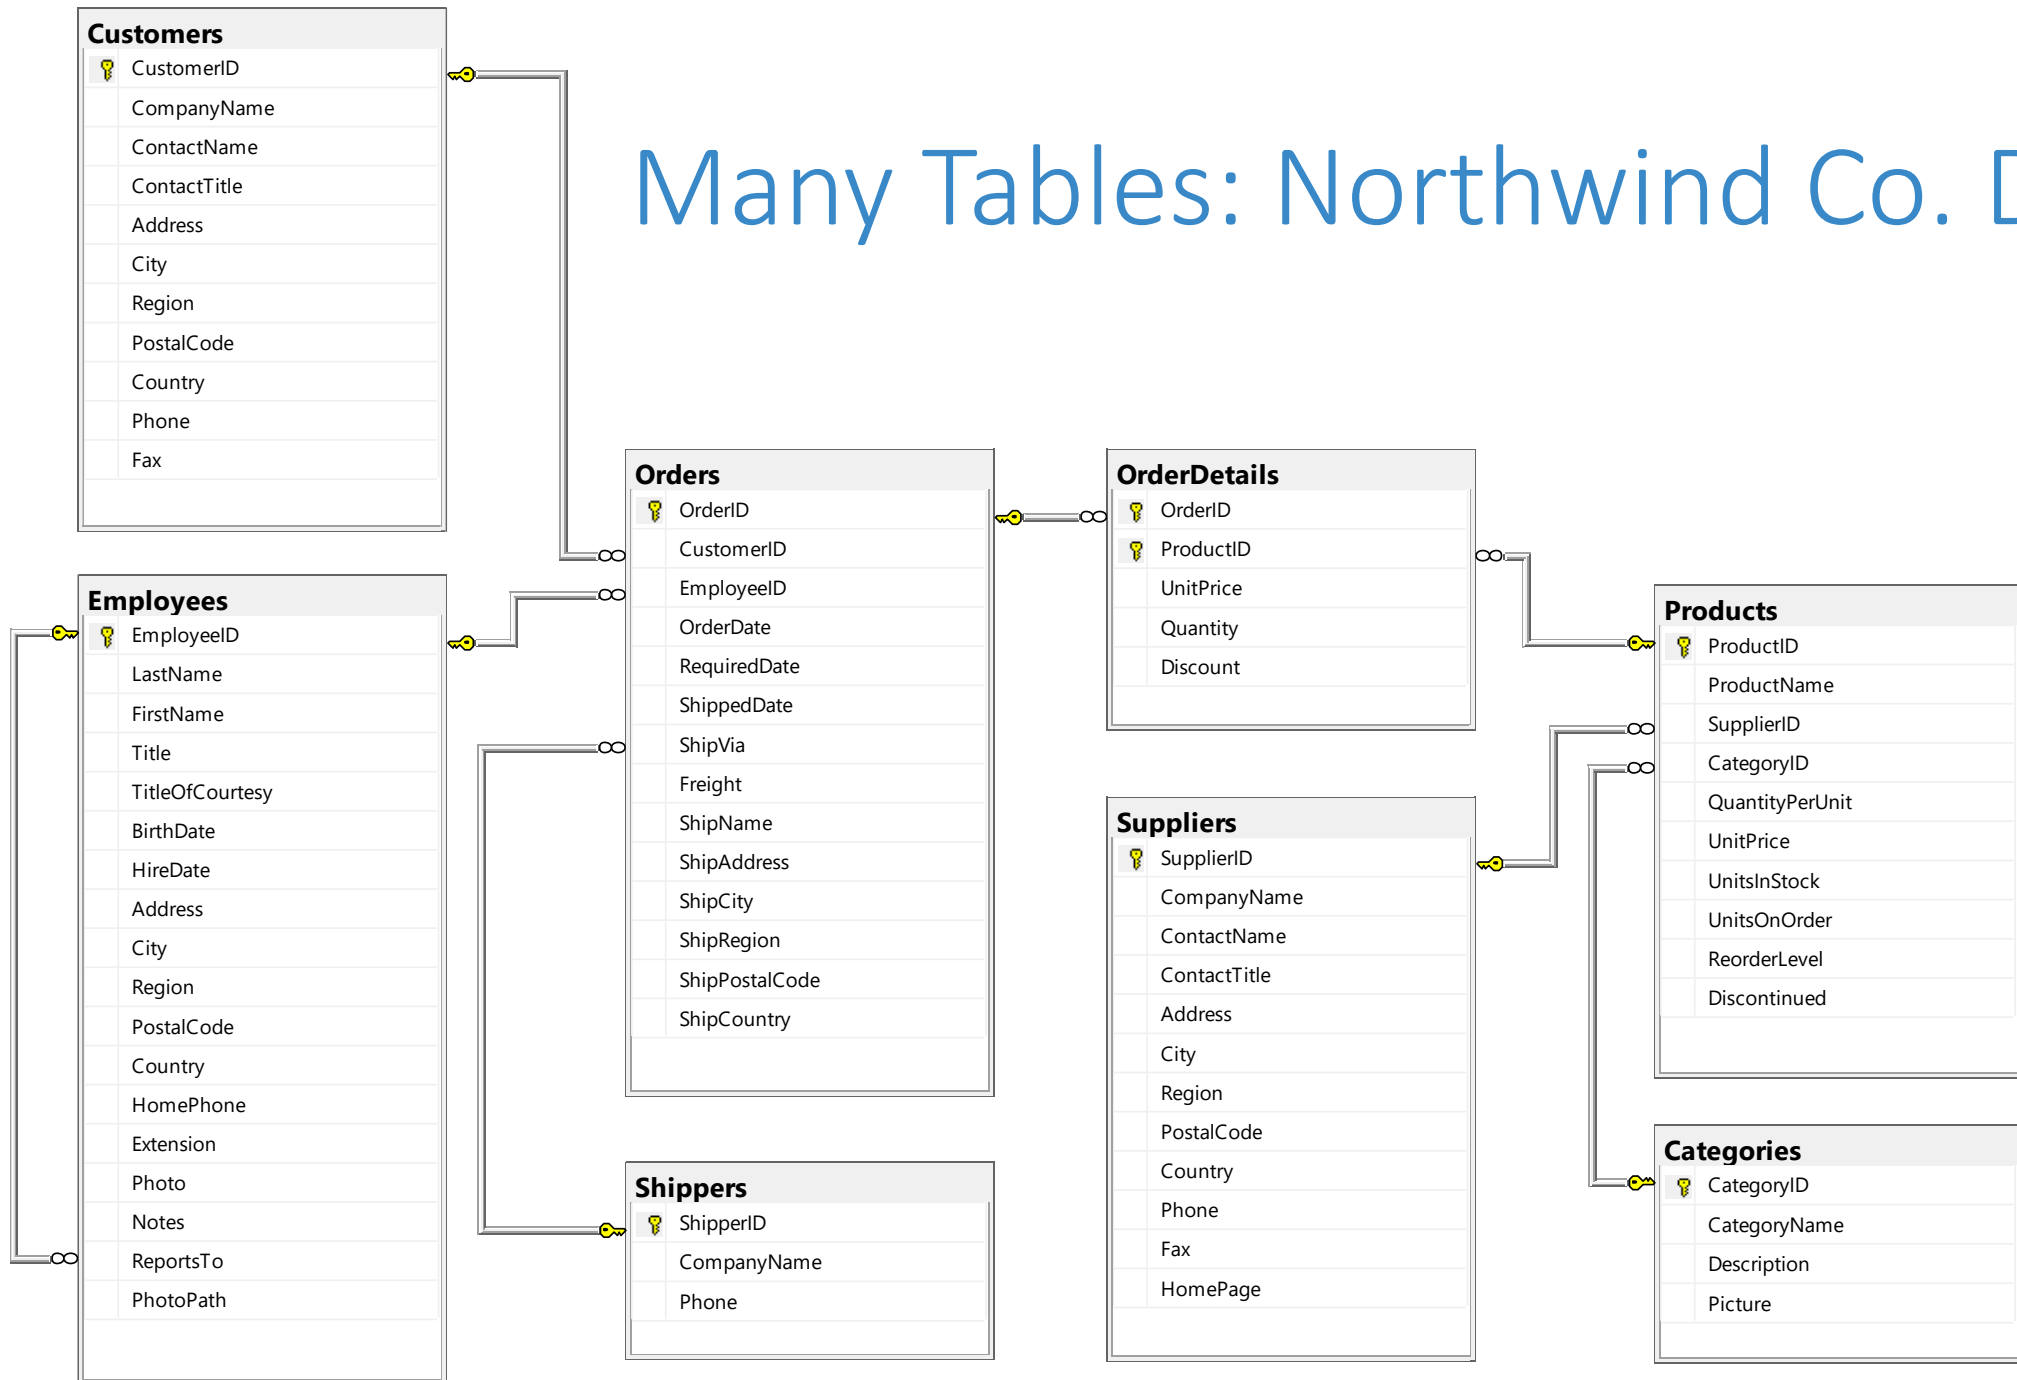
Many Tables: Northwind Co. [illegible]

Customers
CustomerID
CompanyName
ContactName
ContactTitle
Address
City
Region
PostalCode
Country
Phone
Fax

Employees
EmployeeID
LastName
FirstName
Title
TitleOfCourtesy
BirthDate
HireDate
Address
City
Region
PostalCode
Country
HomePhone
Extension
Photo
Notes
ReportsTo
PhotoPath

Orders
OrderID
CustomerID
EmployeeID
OrderDate
RequiredDate
ShippedDate
ShipVia
Freight
ShipName
ShipAddress
ShipCity
ShipRegion
ShipPostalCode
ShipCountry

Shippers
ShipperID
CompanyName
Phone

OrderDetails
OrderID
ProductID
UnitPrice
Quantity
Discount

Suppliers
SupplierID
CompanyName
ContactName
ContactTitle
Address
City
Region
PostalCode
Country
Phone
Fax
HomePage

Products
ProductID
ProductName
SupplierID
CategoryID
QuantityPerUnit
UnitPrice
UnitsInStock
UnitsOnOrder
ReorderLevel
Discontinued

Categories
CategoryID
CategoryName
Description
Picture